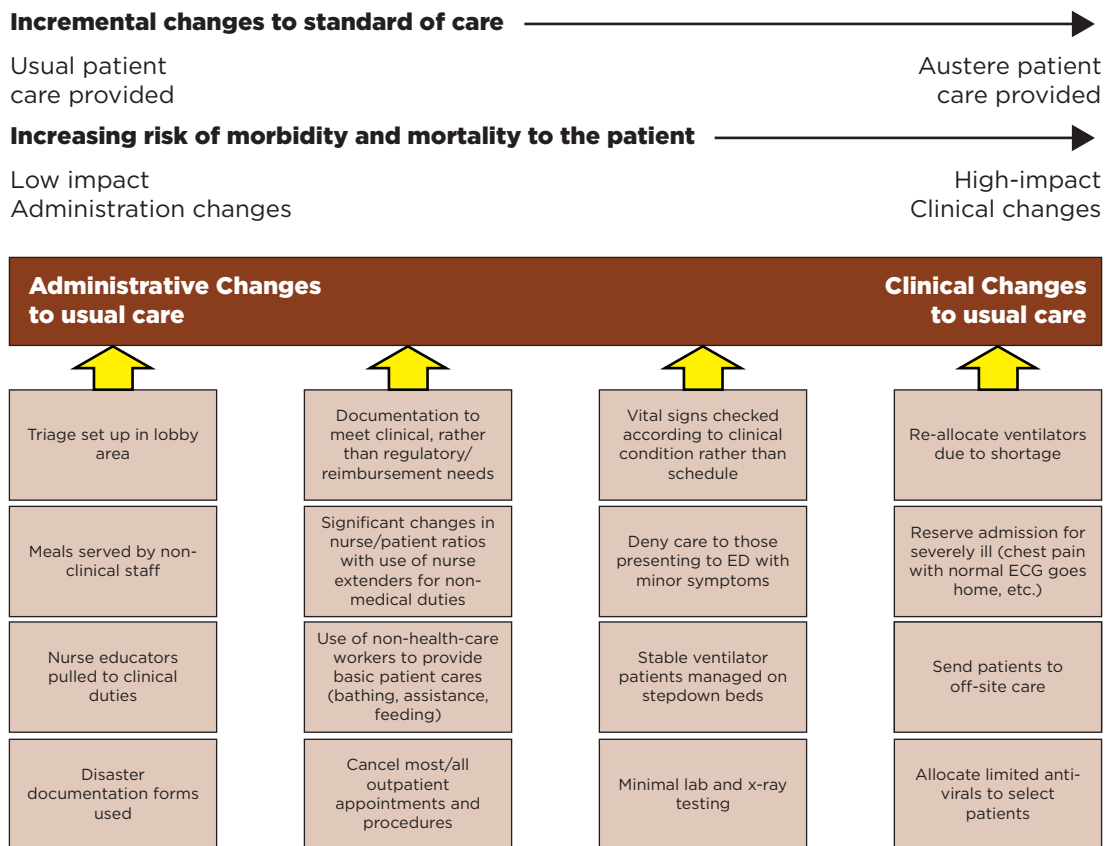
Incremental changes to standard of care

Usual patient care provided

Austere patient care provided

Increasing risk of morbidity and mortality to the patient

Low impact Administration changes

High-impact Clinical changes

Administrative Changes to usual care

Clinical Changes to usual care

Triage set up in lobby area

Meals served by non-clinical staff

Nurse educators pulled to clinical duties

Disaster documentation forms used

Documentation to meet clinical, rather than regulatory/ reimbursement needs

Significant changes in nurse/patient ratios with use of nurse extenders for non-medical duties

Use of non-health-care workers to provide basic patient cares (bathing, assistance, feeding)

Cancel most/all outpatient appointments and procedures

Vital signs checked according to clinical condition rather than schedule

Deny care to those presenting to ED with minor symptoms

Stable ventilator patients managed on stepdown beds

Minimal lab and x-ray testing

Re-allocate ventilators due to shortage

Reserve admission for severely ill (chest pain with normal ECG goes home, etc.)

Send patients to off-site care

Allocate limited anti-virals to select patients